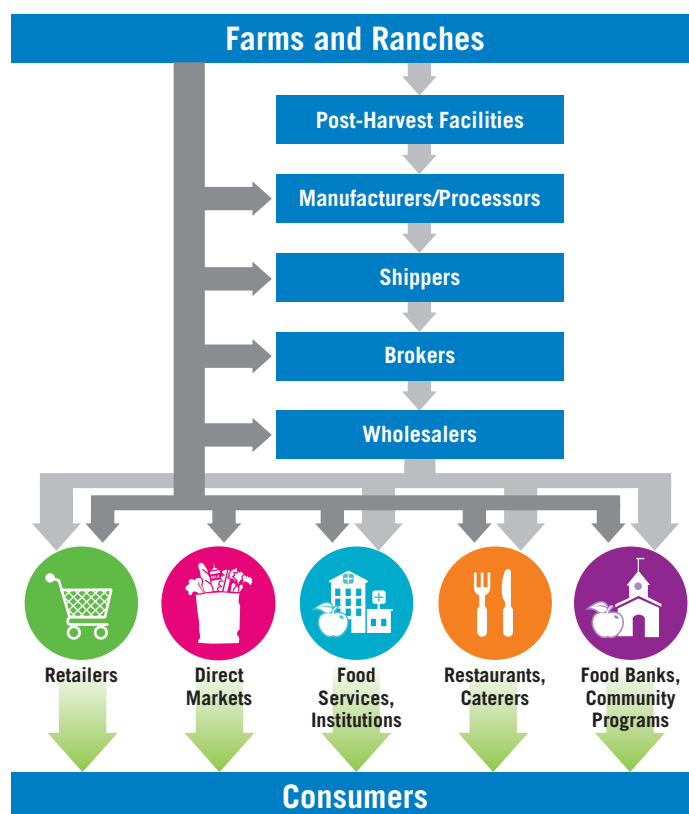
Farms and Ranches

Post-Harvest Facilities

Manufacturers/Processors

Shippers

Brokers

Wholesalers

Retailers

Direct Markets

Food Services, Institutions

Restaurants, Caterers

Food Banks, Community Programs

Consumers